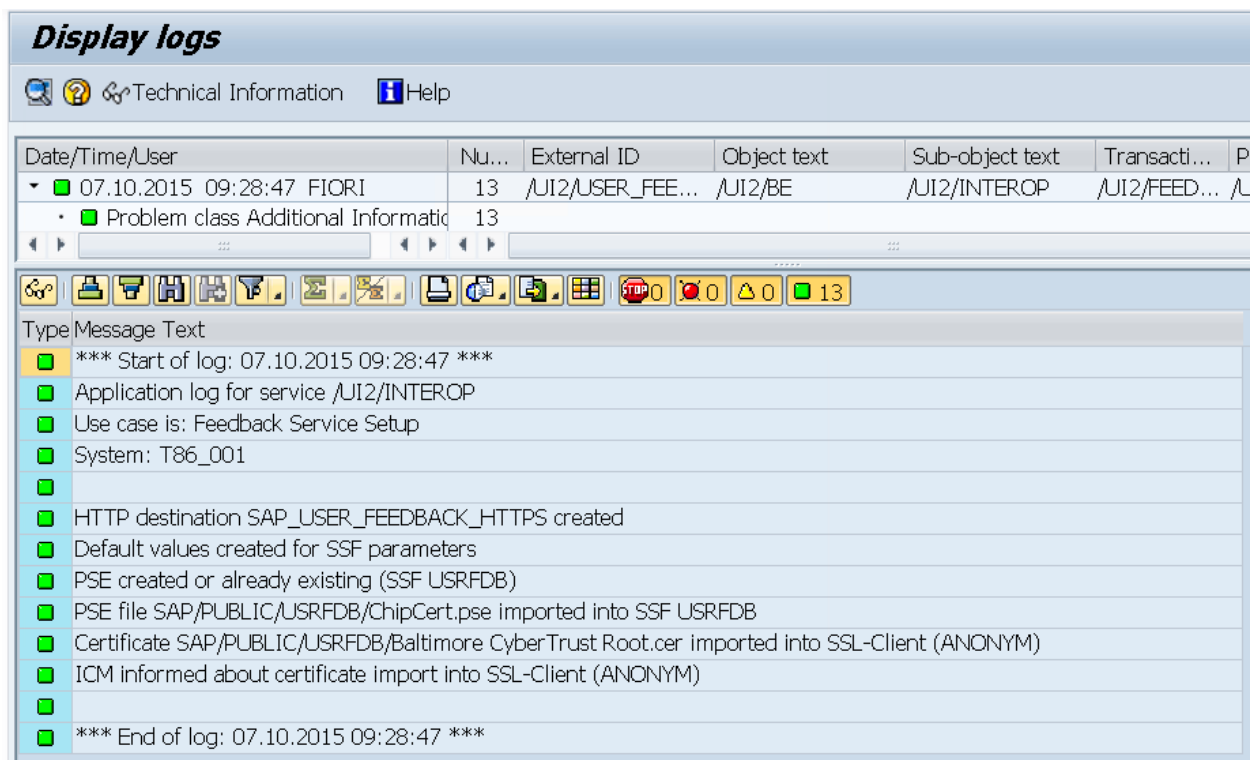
Display logs

Technical Information Help

| Date/Time/User | Nu... | External ID | Object text | Sub-object text | Transacti... | P |
|---|---|---|---|---|---|---|
| 07.10.2015 09:28:47 FIORI | 13 | /UI2/USER_FEE... | /UI2/BE | /UI2/INTEROP | /UI2/FEED... | /L |
| Problem class Additional Informatic | 13 | | | | | |

STOP 0 0 0 13

| Type | Message Text |
|---|---|
| | *** Start of log: 07.10.2015 09:28:47 *** |
| | Application log for service /UI2/INTEROP |
| | Use case is: Feedback Service Setup |
| | System: T86_001 |
| | |
| | HTTP destination SAP_USER_FEEDBACK_HTTPS created |
| | Default values created for SSF parameters |
| | PSE created or already existing (SSF USRFDB) |
| | PSE file SAP/PUBLIC/USRFDB/ChipCert.pse imported into SSF USRFDB |
| | Certificate SAP/PUBLIC/USRFDB/Baltimore CyberTrust Root.cer imported into SSL-Client (ANONYM) |
| | ICM informed about certificate import into SSL-Client (ANONYM) |
| | |
| | *** End of log: 07.10.2015 09:28:47 *** |